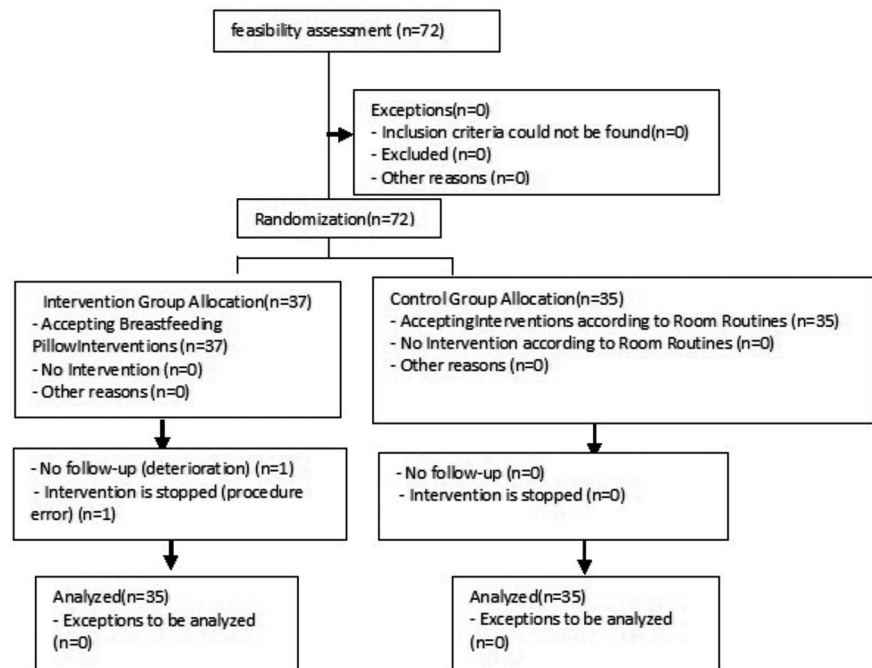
feasibility assessment (n=72)

Exceptions(n=0)
- Inclusion criteria could not be found(n=0)
- Excluded (n=0)
- Other reasons (n=0)

Randomization(n=72)

Intervention Group Allocation(n=37)
- Accepting Breastfeeding PillowInterventions (n=37)
- No Intervention (n=0)
- Other reasons (n=0)

Control Group Allocation(n=35)
- AcceptingInterventions according to Room Routines (n=35)
- No Intervention according to Room Routines (n=0)
- Other reasons (n=0)

- No follow-up (deterioration) (n=1)
- Intervention is stopped (procedure error) (n=1)

- No follow-up (n=0)
- Intervention is stopped (n=0)

Analyzed(n=35)
- Exceptions to be analyzed (n=0)

Analyzed(n=35)
- Exceptions to be analyzed (n=0)